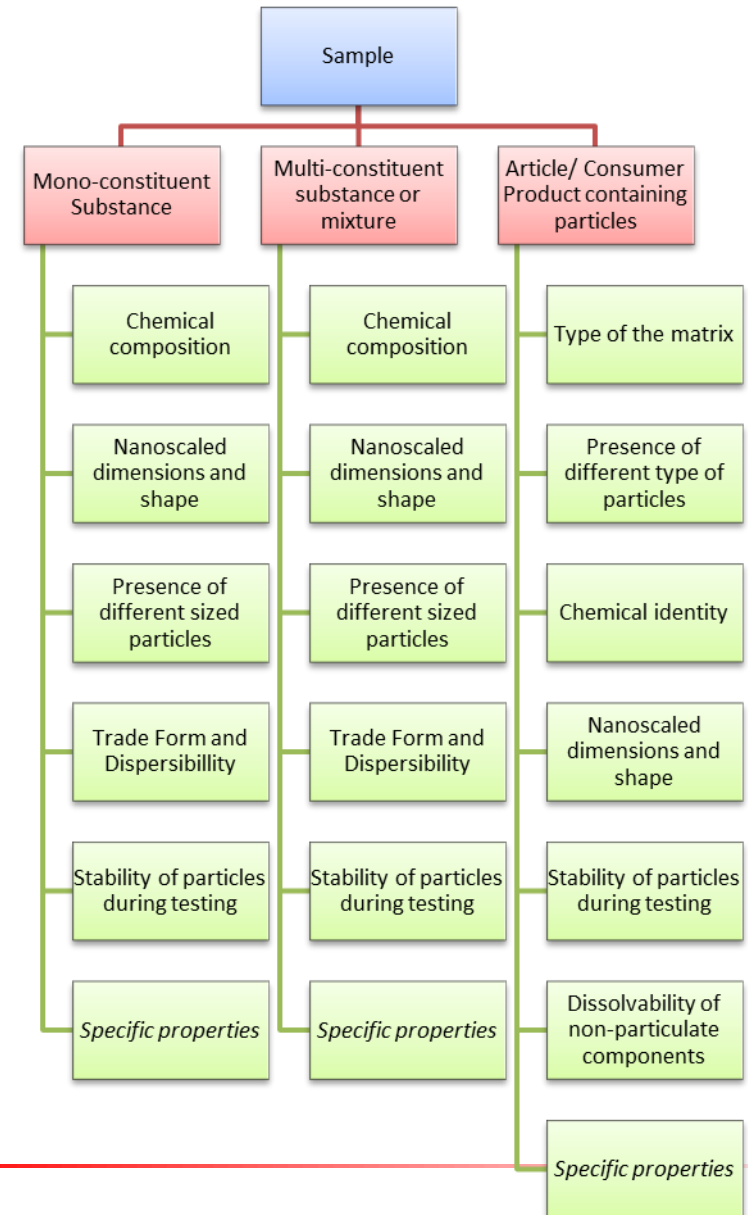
Sample

Mono-constituent Substance

Chemical composition

Nanoscaled dimensions and shape

Presence of different sized particles

Trade Form and Dispersibillity

Stability of particles during testing

*Specific properties*

Multi-constituent substance or mixture

Chemical composition

Nanoscaled dimensions and shape

Presence of different sized particles

Trade Form and Dispersibility

Stability of particles during testing

*Specific properties*

Article/ Consumer Product containing particles

Type of the matrix

Presence of different type of particles

Chemical identity

Nanoscaled dimensions and shape

Stability of particles during testing

Dissolvability of non-particulate components

*Specific properties*